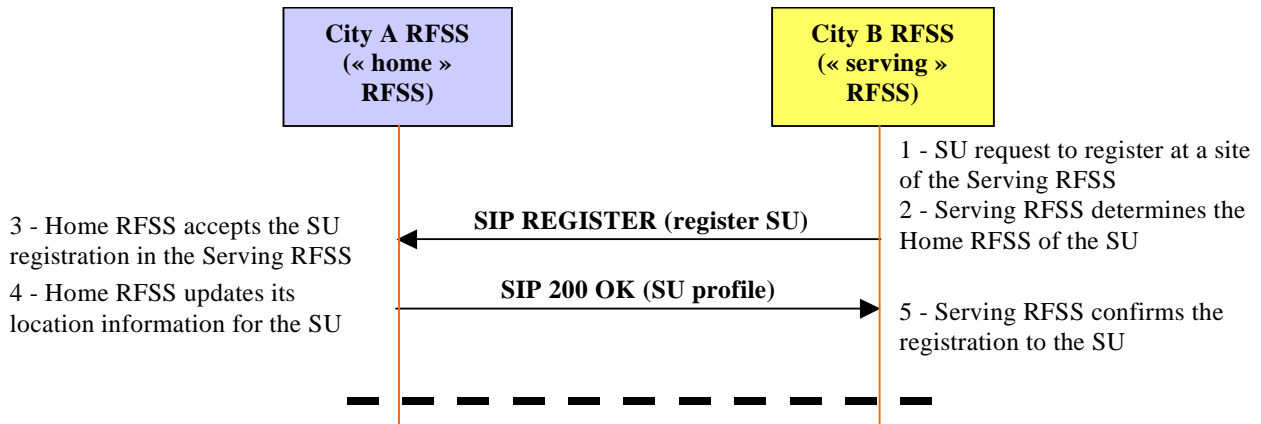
City A RFSS
(« home »
RFSS)

City B RFSS
(« serving »
RFSS)

1 - SU request to register at a site of the Serving RFSS

2 - Serving RFSS determines the Home RFSS of the SU

SIP REGISTER (register SU)

3 - Home RFSS accepts the SU registration in the Serving RFSS

4 - Home RFSS updates its location information for the SU

SIP 200 OK (SU profile)

5 - Serving RFSS confirms the registration to the SU